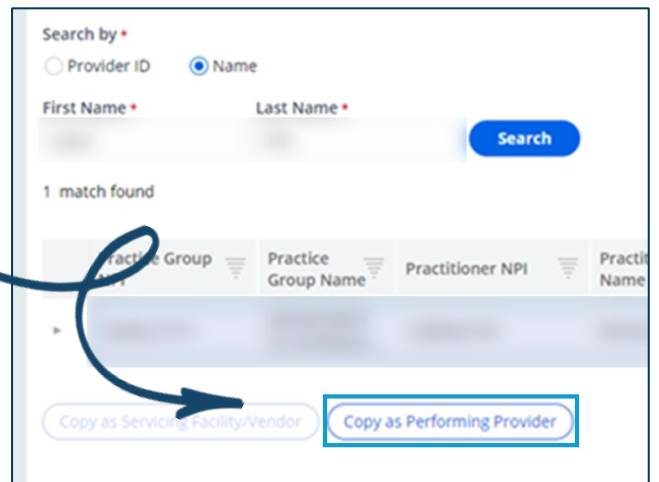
Search by •
Provider ID Name

First Name • Last Name •
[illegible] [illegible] Search

1 match found

| | Practice Group NPI | Practice Group Name | Practitioner NPI | Practit Name |
|---|---|---|---|---|
| ▸ | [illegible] | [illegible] | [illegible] | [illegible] |

Copy as Servicing Facility/Vendor Copy as Performing Provider